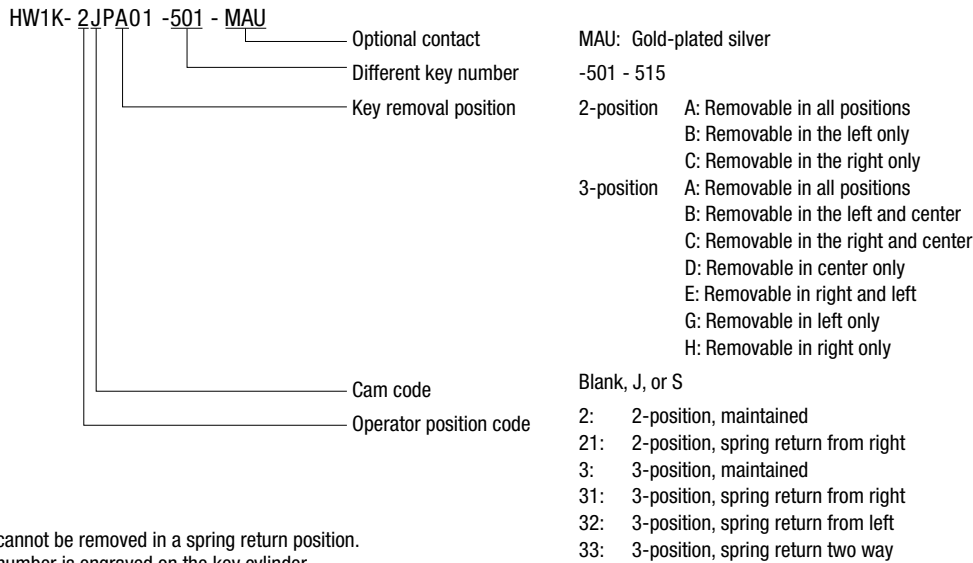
HW1K- 2JPA01 -501 - MAU

Optional contact

Different key number

Key removal position

Cam code

Operator position code

MAU: Gold-plated silver

-501 - 515

2-position A: Removable in all positions
B: Removable in the left only
C: Removable in the right only

3-position A: Removable in all positions
B: Removable in the left and center
C: Removable in the right and center
D: Removable in center only
E: Removable in right and left
G: Removable in left only
H: Removable in right only

Blank, J, or S

2: 2-position, maintained
21: 2-position, spring return from right
3: 3-position, maintained
31: 3-position, spring return from right
32: 3-position, spring return from left
33: 3-position, spring return two way

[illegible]cannot be removed in a spring return position.
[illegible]number is engraved on the key cylinder.